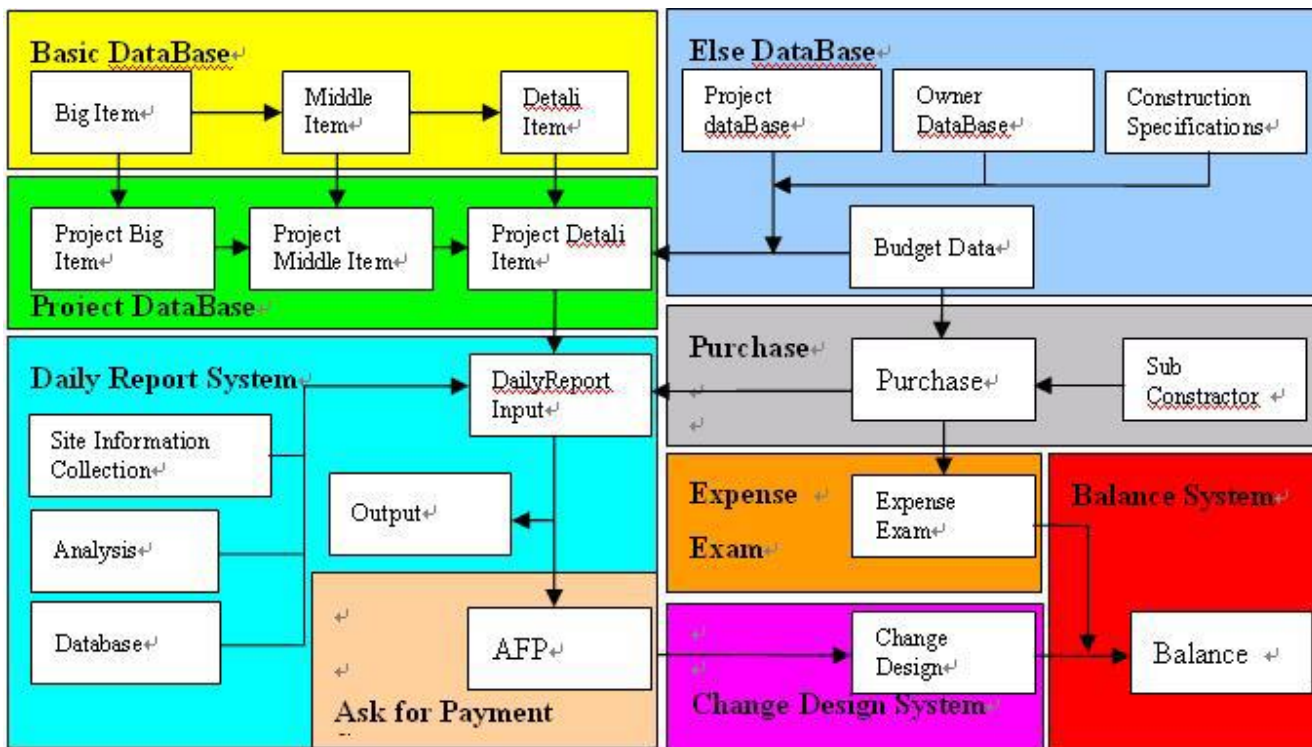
Basic DataBase

Big Item

Middle Item

Detali Item

Else DataBase

Project dataBase

Owner DataBase

Construction Specifications

Project Big Item

Project Middle Item

Project Detali Item

Budget Data

Project DataBase

Purchase

Daily Report System

DailyReport Input

Purchase

Sub Constractor

Site Information Collection

Output

Expense Exam

Expense Exam

Balance System

Analysis

Database

AFP

Change Design

Balance

Ask for Payment

Change Design System